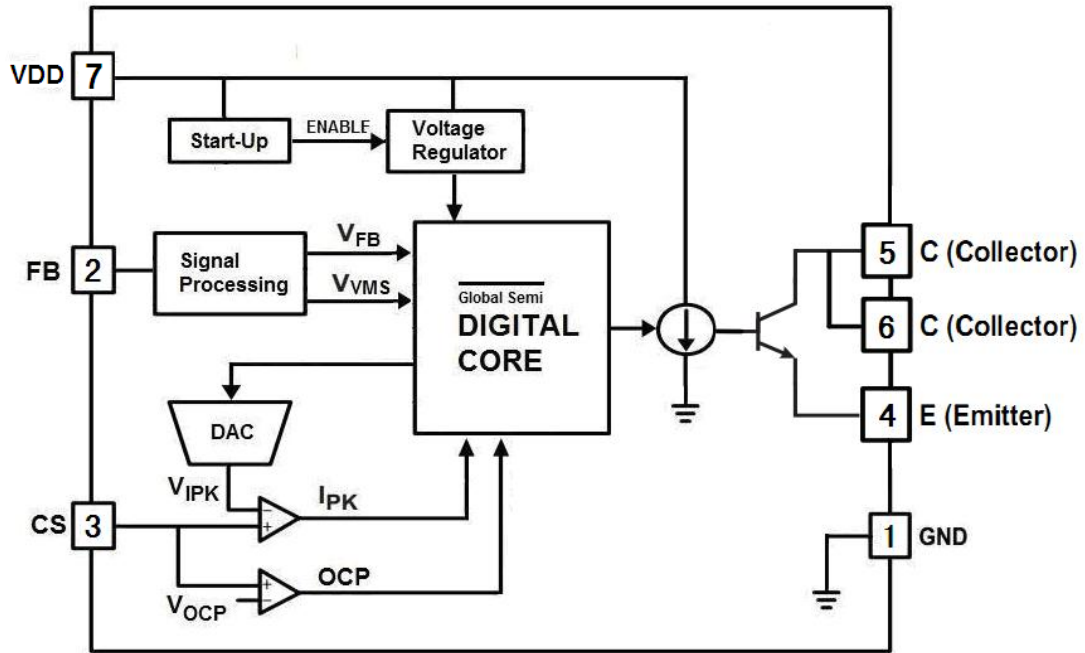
VDD 7

Start-Up

ENABLE

Voltage Regulator

FB 2

Signal Processing

$V_{FB}$

$V_{VMS}$

Global Semi

DIGITAL CORE

DAC

$V_{IPK}$

$I_{PK}$

CS 3

OCP

$V_{OCP}$

5 C (Collector)

6 C (Collector)

4 E (Emitter)

1 GND